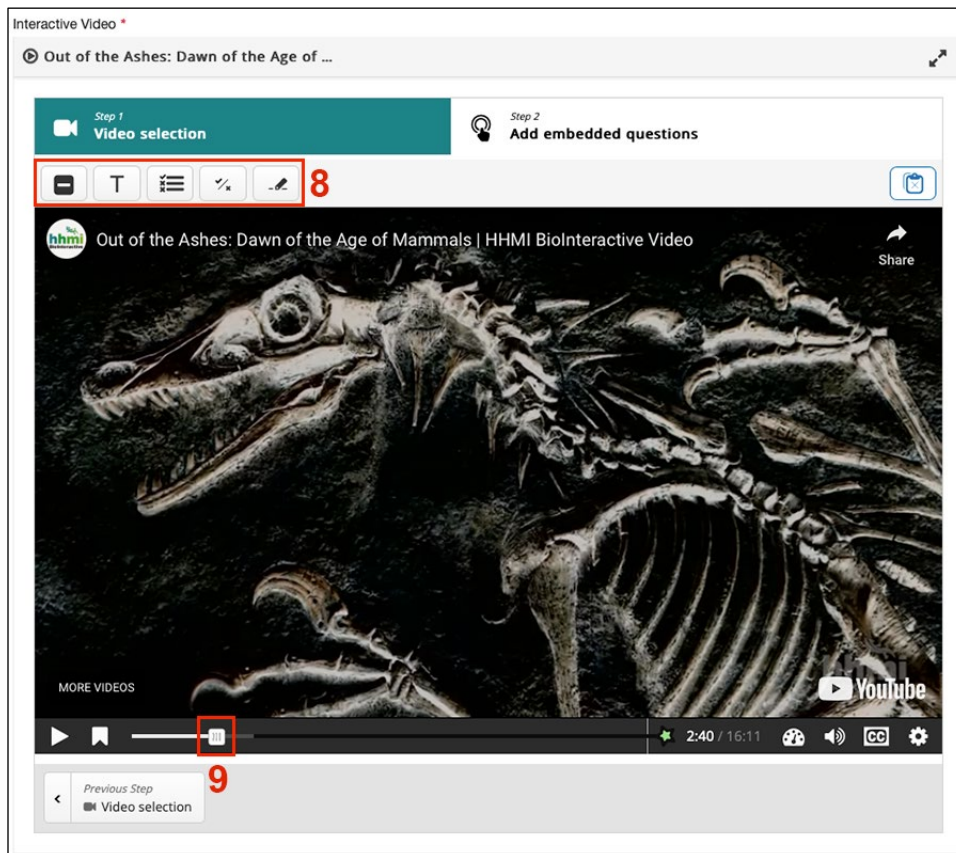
Interactive Video *

Out of the Ashes: Dawn of the Age of ...

Step 1
Video selection

Step 2
Add embedded questions

8

hhmi

Out of the Ashes: Dawn of the Age of Mammals | HHMI BioInteractive Video

Share

MORE VIDEOS

YouTube

2:40 / 16:11

CC

9

Previous Step
Video selection